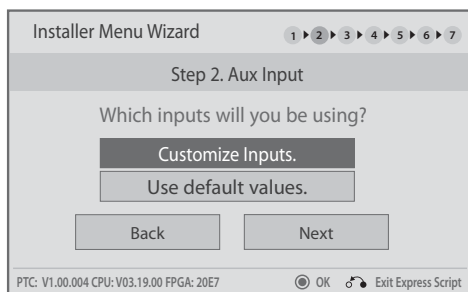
Installer Menu Wizard

1 ▸ 2 ▸ 3 ▸ 4 ▸ 5 ▸ 6 ▸ 7

Step 2. Aux Input

Which inputs will you be using?

Customize Inputs.

Use default values.

Back

Next

PTC: V1.00.004 CPU: V03.19.00 FPGA: 20E7

OK

Exit Express Script